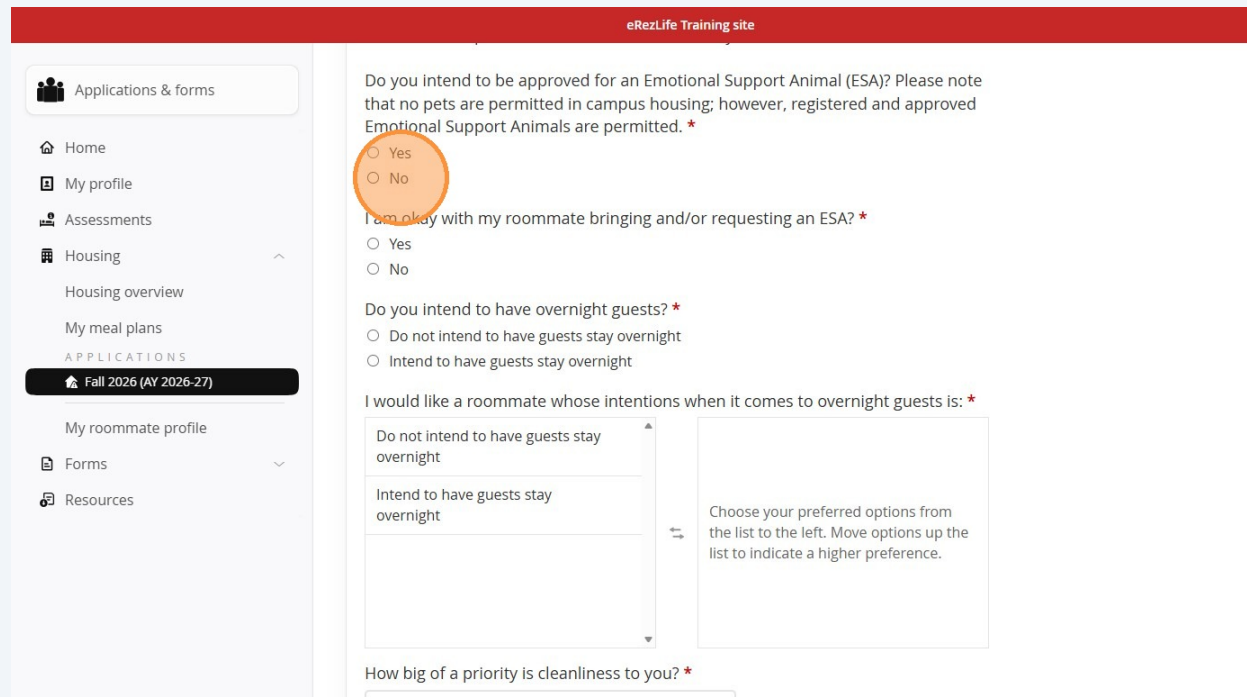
eRezLife Training site

Applications & forms

Home
My profile
Assessments
Housing
Housing overview
My meal plans
APPLICATIONS
Fall 2026 (AY 2026-27)
My roommate profile
Forms
Resources

Do you intend to be approved for an Emotional Support Animal (ESA)? Please note that no pets are permitted in campus housing; however, registered and approved Emotional Support Animals are permitted. *
Yes
No

I am okay with my roommate bringing and/or requesting an ESA? *
Yes
No

Do you intend to have overnight guests? *
Do not intend to have guests stay overnight
Intend to have guests stay overnight

I would like a roommate whose intentions when it comes to overnight guests is: *
Do not intend to have guests stay overnight
Intend to have guests stay overnight

Choose your preferred options from the list to the left. Move options up the list to indicate a higher preference.

How big of a priority is cleanliness to you? *